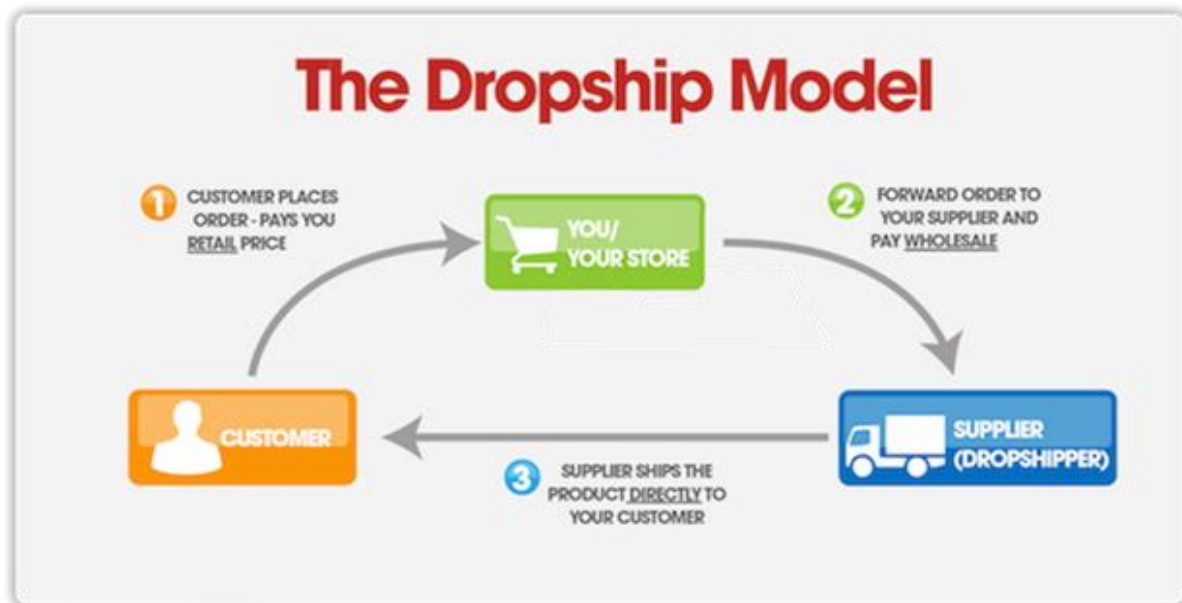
The Dropship Model

1 CUSTOMER PLACES ORDER - PAYS YOU RETAIL PRICE

YOU/ YOUR STORE

2 FORWARD ORDER TO YOUR SUPPLIER AND PAY WHOLESALE

CUSTOMER

SUPPLIER (DROPSHIPPER)

3 SUPPLIER SHIPS THE PRODUCT DIRECTLY TO YOUR CUSTOMER